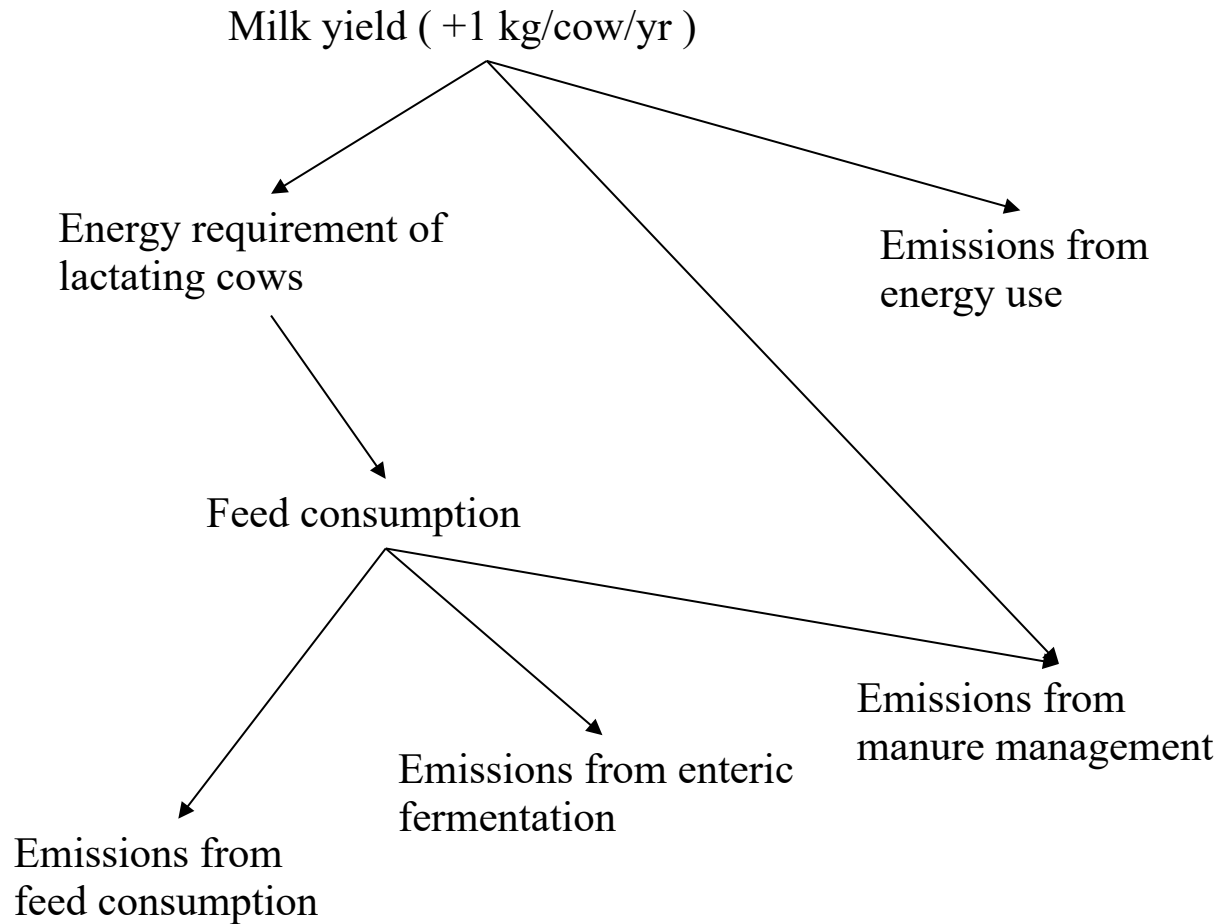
Milk yield ( +1 kg/cow/yr )

Energy requirement of lactating cows

Emissions from energy use

Feed consumption

Emissions from manure management

Emissions from enteric fermentation

Emissions from feed consumption